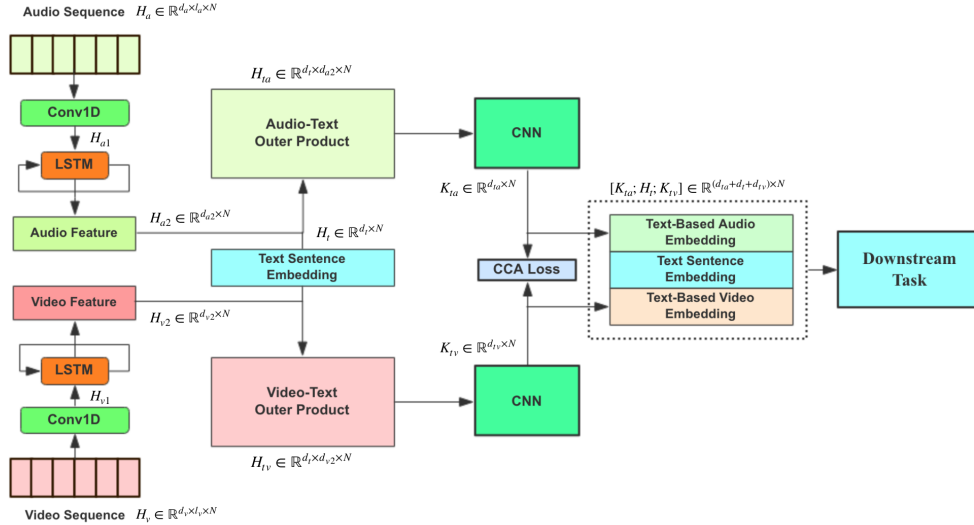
Audio Sequence $H_a \in \mathbb{R}^{d_a \times l_a \times N}$

Conv1D

$H_{a1}$

LSTM

Audio Feature

$H_{a2} \in \mathbb{R}^{d_{a2} \times N}$

$H_{ta} \in \mathbb{R}^{d_t \times d_{a2} \times N}$

Audio-Text Outer Product

CNN

$K_{ta} \in \mathbb{R}^{d_{ta} \times N}$

$H_t \in \mathbb{R}^{d_t \times N}$

Text Sentence Embedding

$[K_{ta}; H_t; K_{tv}] \in \mathbb{R}^{(d_{ta}+d_t+d_{tv}) \times N}$

Text-Based Audio Embedding

Text Sentence Embedding

Text-Based Video Embedding

CCA Loss

Downstream Task

Video Feature

$H_{v2} \in \mathbb{R}^{d_{v2} \times N}$

LSTM

$H_{v1}$

Conv1D

Video-Text Outer Product

$K_{tv} \in \mathbb{R}^{d_{tv} \times N}$

CNN

$H_{tv} \in \mathbb{R}^{d_t \times d_{v2} \times N}$

Video Sequence $H_v \in \mathbb{R}^{d_v \times l_v \times N}$